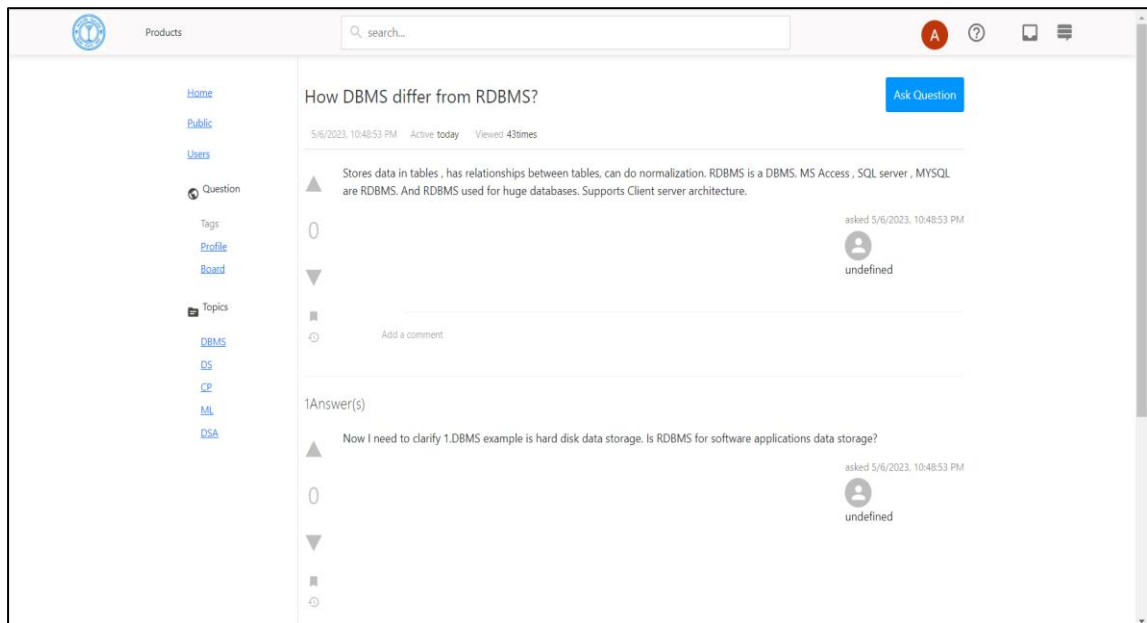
Products

search...

A

Home
Public
Users
Question
Tags
Profile
Board
Topics
DBMS
DS
CP
ML
DSA

How DBMS differ from RDBMS?

Ask Question

5/6/2023, 10:48:53 PM Active today Viewed 43times

Stores data in tables , has relationships between tables, can do normalization. RDBMS is a DBMS. MS Access , SQL server , MYSQL are RDBMS. And RDBMS used for huge databases. Supports Client server architecture.

0

asked 5/6/2023, 10:48:53 PM
undefined

Add a comment

1Answer(s)

Now I need to clarify 1.DBMS example is hard disk data storage. Is RDBMS for software applications data storage?

0

asked 5/6/2023, 10:48:53 PM
undefined